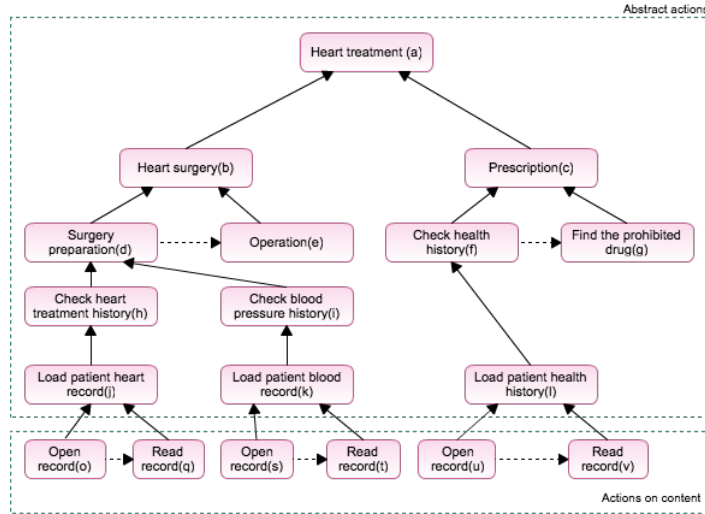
Abstract actions

Heart treatment (a)

Heart surgery(b)

Prescription(c)

Surgery preparation(d)

Operation(e)

Check health history(f)

Find the prohibited drug(g)

Check heart treatment history(h)

Check blood pressure history(i)

Load patient heart record(j)

Load patient blood record(k)

Load patient health history(l)

Open record(o)

Read record(q)

Open record(s)

Read record(t)

Open record(u)

Read record(v)

Actions on content